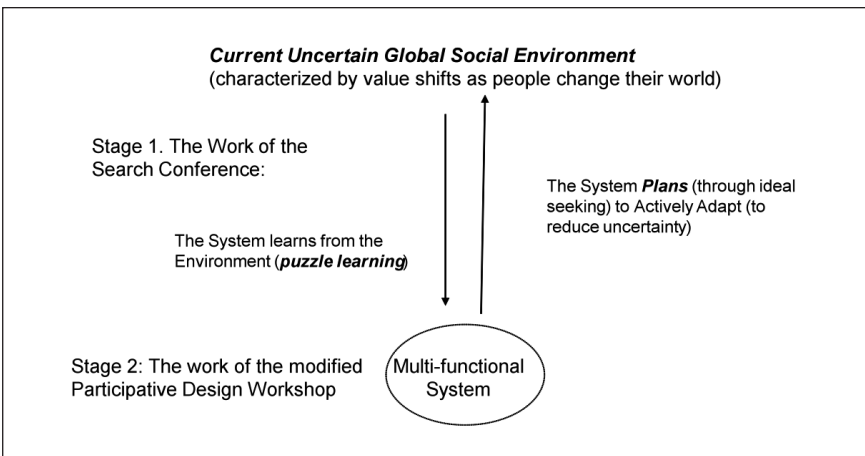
Current Uncertain Global Social Environment
(characterized by value shifts as people change their world)

Stage 1. The Work of the Search Conference:

The System Plans (through ideal seeking) to Actively Adapt (to reduce uncertainty)

The System learns from the Environment (puzzle learning)

Stage 2: The work of the modified Participative Design Workshop

Multi-functional System